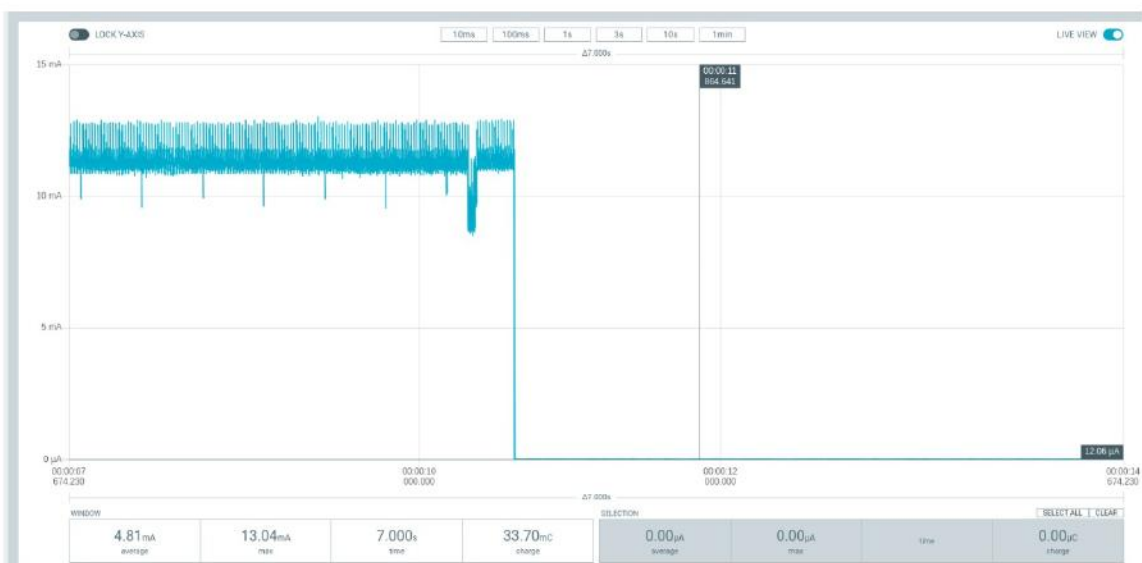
LOCK Y-AXIS

10ms | 100ms | 1s | 3s | 10s | 1min

LIVE VIEW

Δ7.000s

15 mA

00:00:11
864.641

10 mA

5 mA

0 µA

12.06 µA

00:00:07
674.230

00:00:10
000.000

00:00:12
000.000

00:00:14
674.230

Δ7.000s

WINDOW

| 4.81mA | 13.04mA | 7.000s | 33.70mC |
|---|---|---|---|
| average | max | time | charge |

SELECTION

SELECT ALL | CLEAR

| 0.00µA | 0.00µA | time | 0.00µC |
|---|---|---|---|
| average | max | | charge |